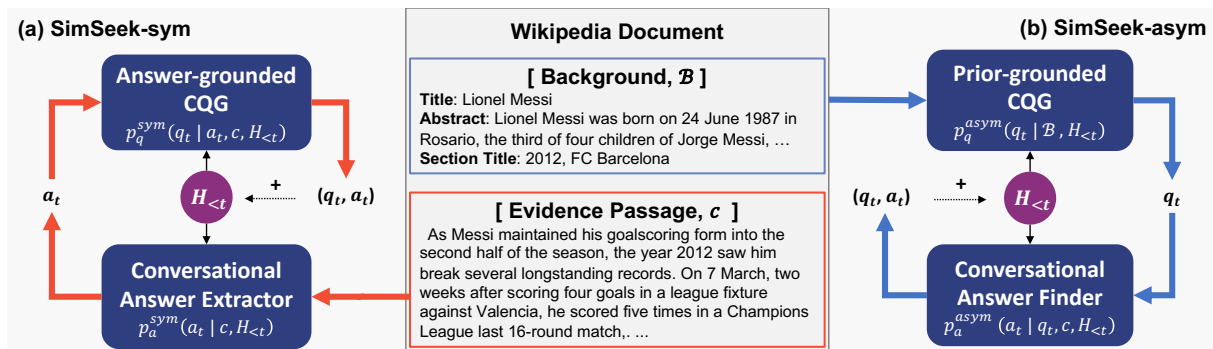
(a) SimSeek-sym

Answer-grounded CQG
$p_q^{sym}(q_t \mid a_t, c, H_{<t})$

$a_t$

$H_{<t}$

+

$(q_t, a_t)$

Conversational Answer Extractor
$p_a^{sym}(a_t \mid c, H_{<t})$

Wikipedia Document

[ Background, $\mathcal{B}$ ]
**Title**: Lionel Messi
**Abstract**: Lionel Messi was born on 24 June 1987 in Rosario, the third of four children of Jorge Messi, …
**Section Title**: 2012, FC Barcelona

[ Evidence Passage, $c$ ]
As Messi maintained his goalscoring form into the second half of the season, the year 2012 saw him break several longstanding records. On 7 March, two weeks after scoring four goals in a league fixture against Valencia, he scored five times in a Champions League last 16-round match,. ...

(b) SimSeek-asym

Prior-grounded CQG
$p_q^{asym}(q_t \mid \mathcal{B}, H_{<t})$

$(q_t, a_t)$

+

$H_{<t}$

$q_t$

Conversational Answer Finder
$p_a^{asym}(a_t \mid q_t, c, H_{<t})$